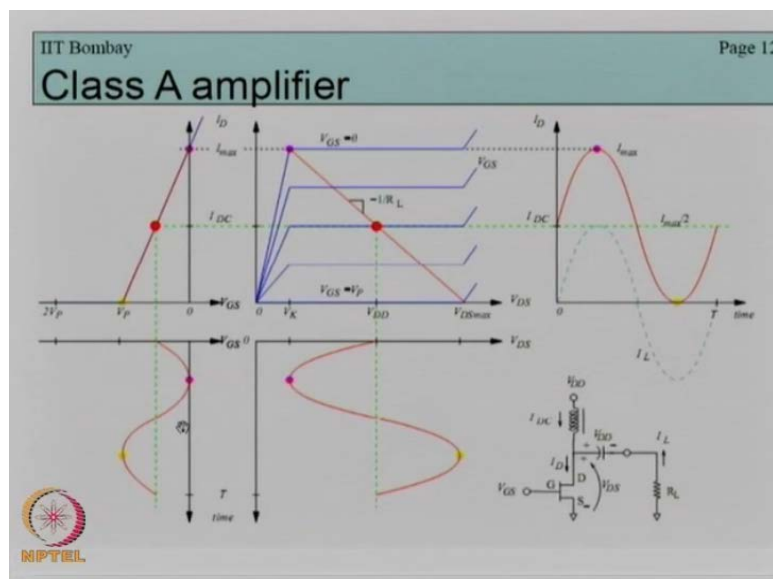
IIT Bombay

Page 12

Class A amplifier

$I_D$

$I_{max}$

$I_{DC}$

$2V_P$

$V_P$

$0$

$V_{GS}$

$V_{GS}=0$

$V_{GS}$

$-1/R_L$

$V_{GS}=V_P$

$0$

$V_K$

$V_{DD}$

$V_{DSmax}$

$V_{DS}$

$I_D$

$I_{max}$

$I_{DC}$

$I_{max}/2$

$0$

$T$

time

$V_{GS}$

$0$

$V_{DS}$

$I_L$

$T$

time

$V_{DD}$

$I_{DC}$

$V_{DD}$

$I_L$

$I_D$

D

G

S

$V_{GS}$

$V_{DS}$

$R_L$

NPTEL